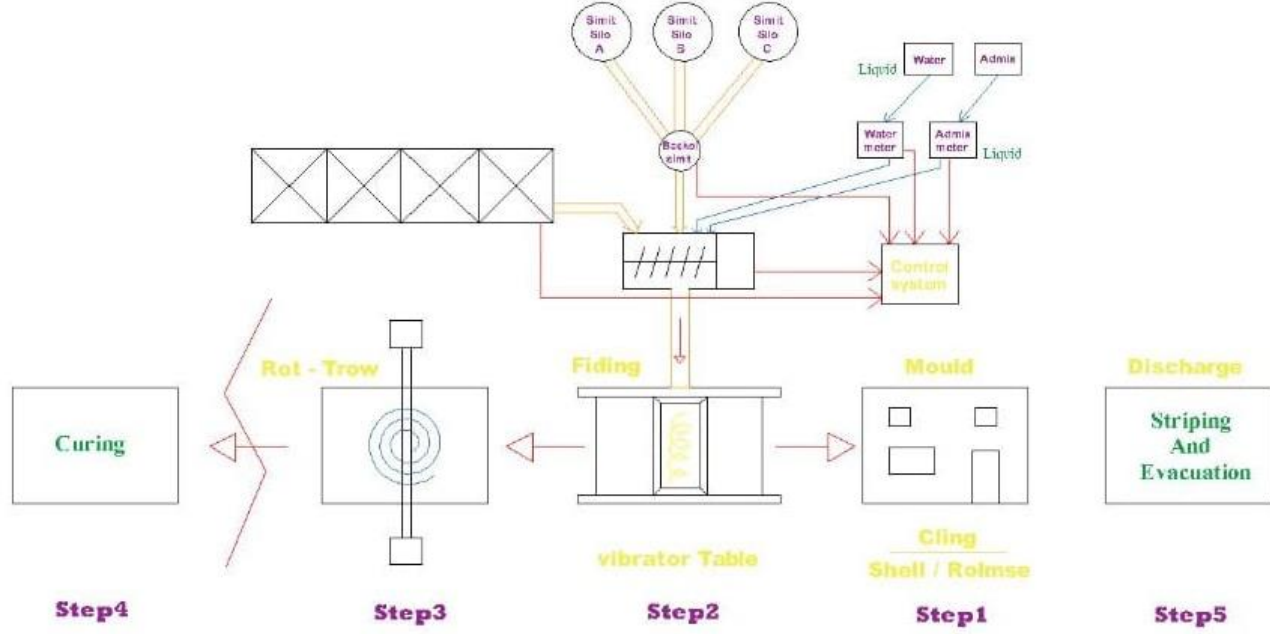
Simit Silo A

Simit Silo B

Simit Silo C

Liquid

Water

Admix

Bockol simit

Water meter

Admix meter

Liquid

Control system

Rot - Trow

Fiding

Mould

Discharge

Curing

Striping And Evacuation

vibrator Table

Cling

Shell / Rolmse

Step4

Step3

Step2

Step1

Step5